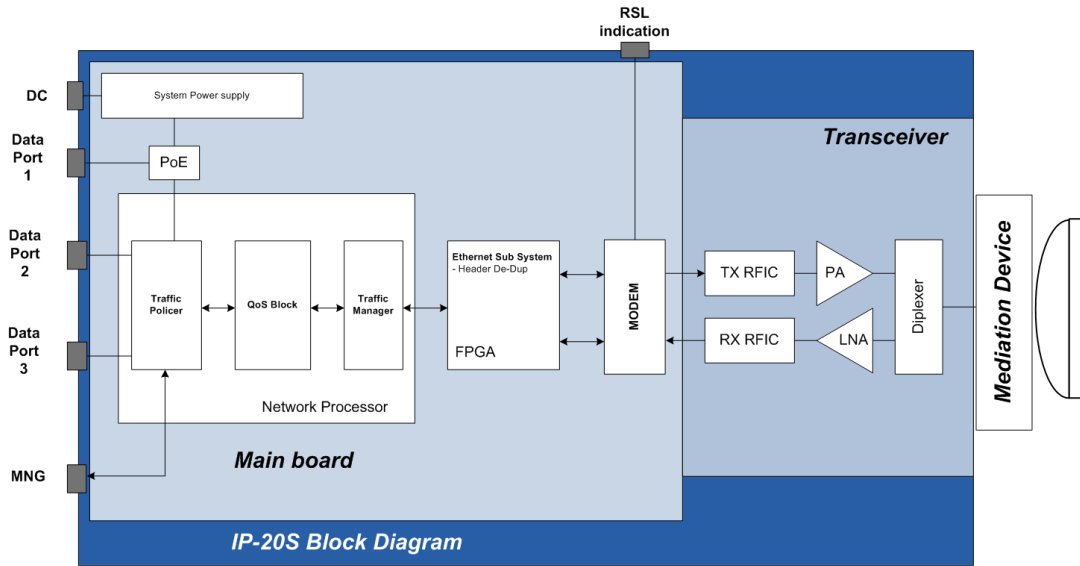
RSL indication

DC

Data Port 1

Data Port 2

Data Port 3

MNG

System Power supply

PoE

Traffic Policer

QoS Block

Traffic Manager

Network Processor

Ethernet Sub System
- Header De-Dup

FPGA

MODEM

Transceiver

TX RFIC

PA

RX RFIC

LNA

Diplexer

Mediation Device

Main board

IP-20S Block Diagram